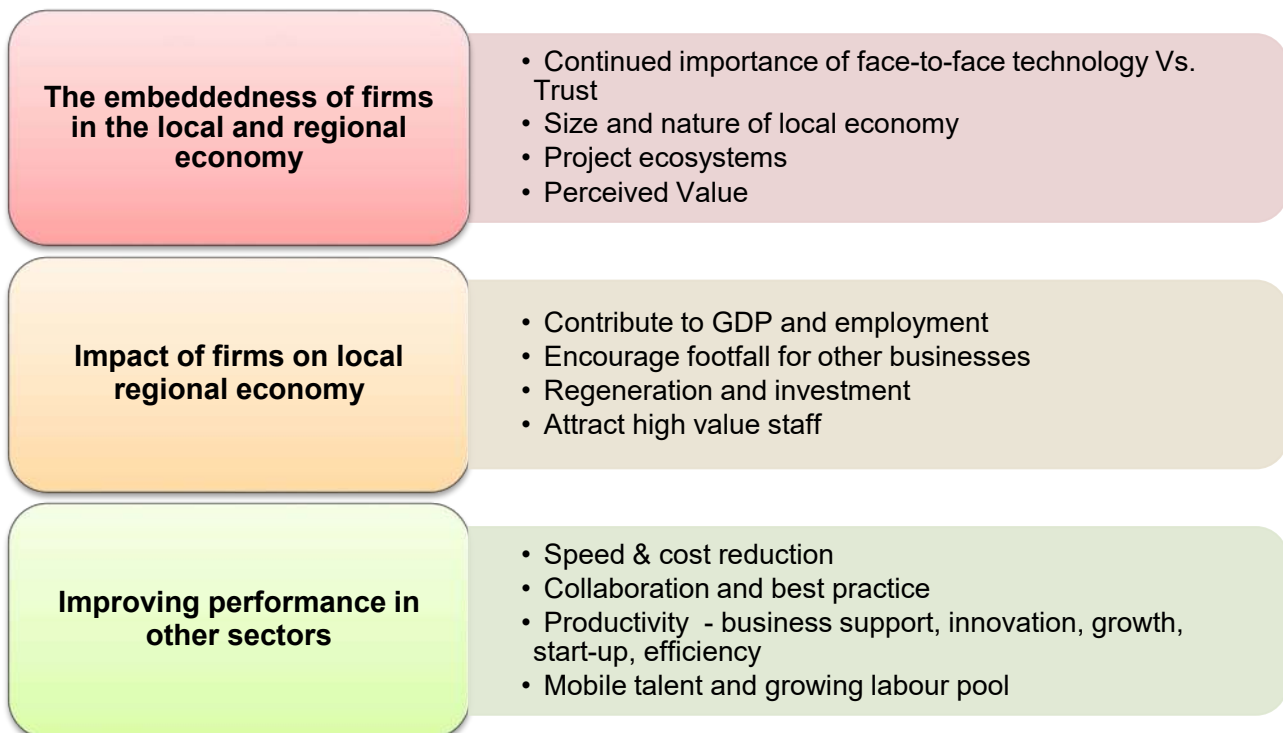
The embeddedness of firms in the local and regional economy

• Continued importance of face-to-face technology Vs. Trust
• Size and nature of local economy
• Project ecosystems
• Perceived Value

Impact of firms on local regional economy

• Contribute to GDP and employment
• Encourage footfall for other businesses
• Regeneration and investment
• Attract high value staff

Improving performance in other sectors

• Speed & cost reduction
• Collaboration and best practice
• Productivity - business support, innovation, growth, start-up, efficiency
• Mobile talent and growing labour pool